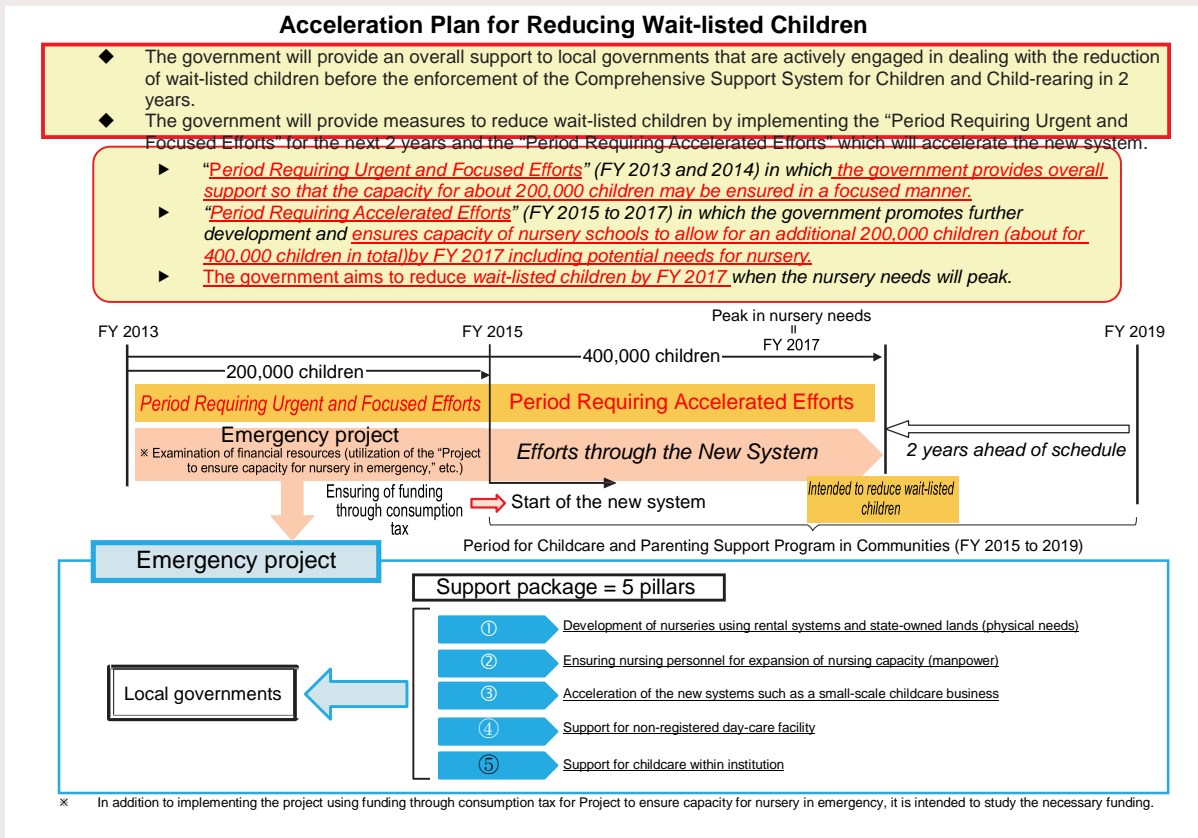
Acceleration Plan for Reducing Wait-listed Children

◆ The government will provide an overall support to local governments that are actively engaged in dealing with the reduction of wait-listed children before the enforcement of the Comprehensive Support System for Children and Child-rearing in 2 years.

◆ The government will provide measures to reduce wait-listed children by implementing the “Period Requiring Urgent and Focused Efforts” for the next 2 years and the “Period Requiring Accelerated Efforts” which will accelerate the new system.

► “Period Requiring Urgent and Focused Efforts” (FY 2013 and 2014) in which the government provides overall support so that the capacity for about 200,000 children may be ensured in a focused manner.

► “Period Requiring Accelerated Efforts” (FY 2015 to 2017) in which the government promotes further development and ensures capacity of nursery schools to allow for an additional 200,000 children (about for 400,000 children in total)by FY 2017 including potential needs for nursery.

► The government aims to reduce wait-listed children by FY 2017 when the nursery needs will peak.

FY 2013
FY 2015
Peak in nursery needs
॥
FY 2017
FY 2019

200,000 children
400,000 children

Period Requiring Urgent and Focused Efforts
Period Requiring Accelerated Efforts

Emergency project
※ Examination of financial resources (utilization of the “Project to ensure capacity for nursery in emergency,” etc.)

Efforts through the New System

2 years ahead of schedule

Ensuring of funding through consumption tax

Start of the new system

Intended to reduce wait-listed children

Period for Childcare and Parenting Support Program in Communities (FY 2015 to 2019)

Emergency project

Support package = 5 pillars

Local governments

① Development of nurseries using rental systems and state-owned lands (physical needs)
② Ensuring nursing personnel for expansion of nursing capacity (manpower)
③ Acceleration of the new systems such as a small-scale childcare business
④ Support for non-registered day-care facility
⑤ Support for childcare within institution

※ In addition to implementing the project using funding through consumption tax for Project to ensure capacity for nursery in emergency, it is intended to study the necessary funding.